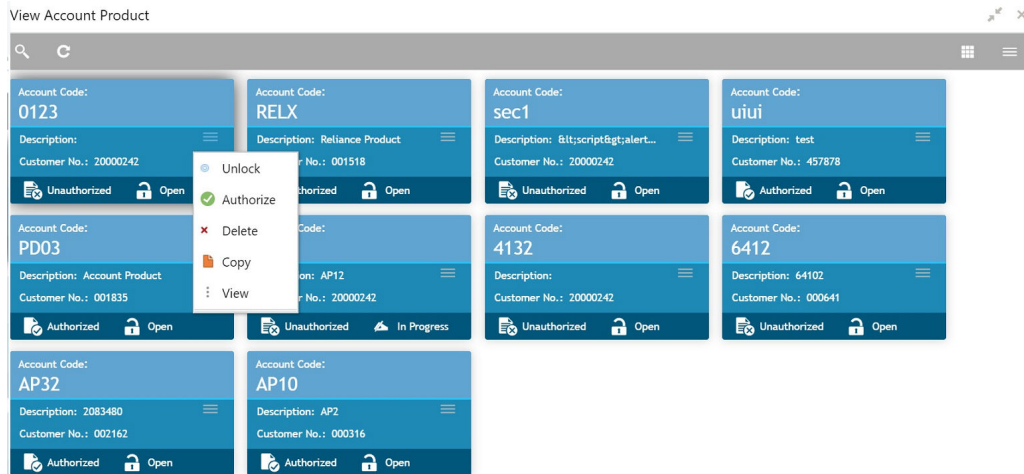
View Account Product

Account Code:
0123
Description:
Customer No.: 20000242
Unauthorized Open

Unlock
Authorize
Delete
Copy
View

Account Code:
RELX
Description: Reliance Product
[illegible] No.: 001518
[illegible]thorized Open

Account Code:
sec1
Description: &lt;script&gt;alert...
Customer No.: 20000242
Unauthorized Open

Account Code:
uiui
Description: test
Customer No.: 457878
Authorized Open

Account Code:
PD03
Description: Account Product
Customer No.: 001835
Authorized Open

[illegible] Code:
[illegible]
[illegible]: AP12
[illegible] No.: 20000242
Unauthorized In Progress

Account Code:
4132
Description:
Customer No.: 20000242
Unauthorized Open

Account Code:
6412
Description: 64102
Customer No.: 000641
Unauthorized Open

Account Code:
AP32
Description: 2083480
Customer No.: 002162
Authorized Open

Account Code:
AP10
Description: AP2
Customer No.: 000316
Authorized Open